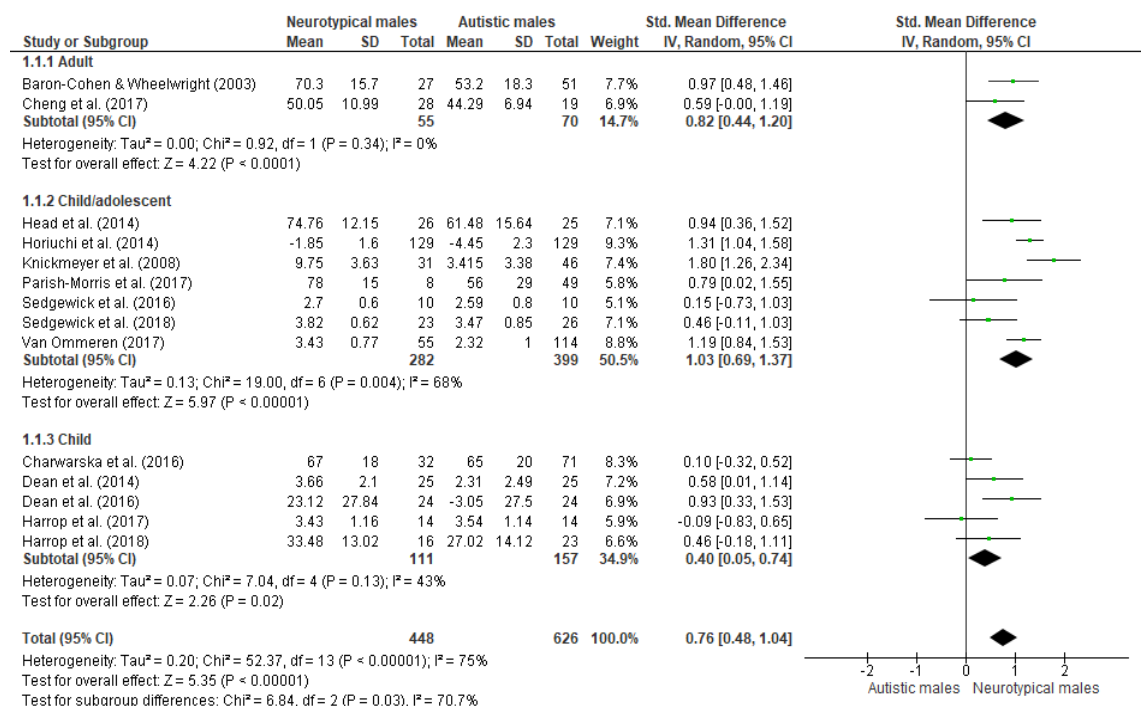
| Study or Subgroup | Neurotypical males Mean | SD | Total | Autistic males Mean | SD | Total | Weight | Std. Mean Difference IV, Random, 95% CI |
|---|---|---|---|---|---|---|---|---|
| **1.1.1 Adult** | | | | | | | | |
| Baron-Cohen & Wheelwright (2003) | 70.3 | 15.7 | 27 | 53.2 | 18.3 | 51 | 7.7% | 0.97 [0.48, 1.46] |
| Cheng et al. (2017) | 50.05 | 10.99 | 28 | 44.29 | 6.94 | 19 | 6.9% | 0.59 [-0.00, 1.19] |
| **Subtotal (95% CI)** | | | **55** | | | **70** | **14.7%** | **0.82 [0.44, 1.20]** |
| Heterogeneity: Tau² = 0.00; Chi² = 0.92, df = 1 (P = 0.34); I² = 0% | | | | | | | | |
| Test for overall effect: Z = 4.22 (P < 0.0001) | | | | | | | | |
| **1.1.2 Child/adolescent** | | | | | | | | |
| Head et al. (2014) | 74.76 | 12.15 | 26 | 61.48 | 15.64 | 25 | 7.1% | 0.94 [0.36, 1.52] |
| Horiuchi et al. (2014) | -1.85 | 1.6 | 129 | -4.45 | 2.3 | 129 | 9.3% | 1.31 [1.04, 1.58] |
| Knickmeyer et al. (2008) | 9.75 | 3.63 | 31 | 3.415 | 3.38 | 46 | 7.4% | 1.80 [1.26, 2.34] |
| Parish-Morris et al. (2017) | 78 | 15 | 8 | 56 | 29 | 49 | 5.8% | 0.79 [0.02, 1.55] |
| Sedgewick et al. (2016) | 2.7 | 0.6 | 10 | 2.59 | 0.8 | 10 | 5.1% | 0.15 [-0.73, 1.03] |
| Sedgewick et al. (2018) | 3.82 | 0.62 | 23 | 3.47 | 0.85 | 26 | 7.1% | 0.46 [-0.11, 1.03] |
| Van Ommeren (2017) | 3.43 | 0.77 | 55 | 2.32 | 1 | 114 | 8.8% | 1.19 [0.84, 1.53] |
| **Subtotal (95% CI)** | | | **282** | | | **399** | **50.5%** | **1.03 [0.69, 1.37]** |
| Heterogeneity: Tau² = 0.13; Chi² = 19.00, df = 6 (P = 0.004); I² = 68% | | | | | | | | |
| Test for overall effect: Z = 5.97 (P < 0.00001) | | | | | | | | |
| **1.1.3 Child** | | | | | | | | |
| Charwarska et al. (2016) | 67 | 18 | 32 | 65 | 20 | 71 | 8.3% | 0.10 [-0.32, 0.52] |
| Dean et al. (2014) | 3.66 | 2.1 | 25 | 2.31 | 2.49 | 25 | 7.2% | 0.58 [0.01, 1.14] |
| Dean et al. (2016) | 23.12 | 27.84 | 24 | -3.05 | 27.5 | 24 | 6.9% | 0.93 [0.33, 1.53] |
| Harrop et al. (2017) | 3.43 | 1.16 | 14 | 3.54 | 1.14 | 14 | 5.9% | -0.09 [-0.83, 0.65] |
| Harrop et al. (2018) | 33.48 | 13.02 | 16 | 27.02 | 14.12 | 23 | 6.6% | 0.46 [-0.18, 1.11] |
| **Subtotal (95% CI)** | | | **111** | | | **157** | **34.9%** | **0.40 [0.05, 0.74]** |
| Heterogeneity: Tau² = 0.07; Chi² = 7.04, df = 4 (P = 0.13); I² = 43% | | | | | | | | |
| Test for overall effect: Z = 2.26 (P = 0.02) | | | | | | | | |
| **Total (95% CI)** | | | **448** | | | **626** | **100.0%** | **0.76 [0.48, 1.04]** |

Heterogeneity: Tau² = 0.20; Chi² = 52.37, df = 13 (P < 0.00001); I² = 75%
Test for overall effect: Z = 5.35 (P < 0.00001)
Test for subgroup differences: Chi² = 6.84, df = 2 (P = 0.03), I² = 70.7%

Std. Mean Difference
IV, Random, 95% CI

-2 -1 0 1 2
Autistic males Neurotypical males